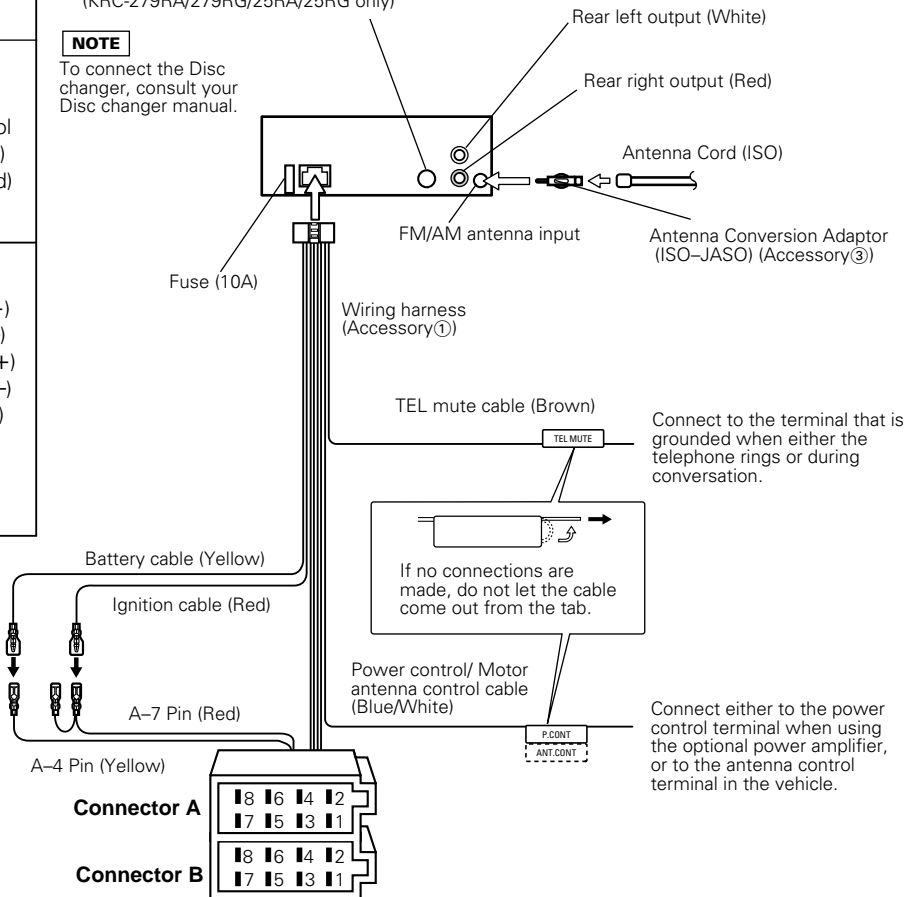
(KRC-279RA/279RG/25RA/25RG only)

Rear left output (White)

NOTE

To connect the Disc changer, consult your Disc changer manual.

Rear right output (Red)

ol
)
d)

Antenna Cord (ISO)

FM/AM antenna input

Antenna Conversion Adaptor (ISO–JASO) (Accessory③)

Fuse (10A)

Wiring harness (Accessory①)

-)
)
+)
-)
)

TEL mute cable (Brown)

TEL MUTE

Connect to the terminal that is grounded when either the telephone rings or during conversation.

If no connections are made, do not let the cable come out from the tab.

Battery cable (Yellow)

Ignition cable (Red)

Power control/ Motor antenna control cable (Blue/White)

P.CONT

ANT.CONT

Connect either to the power control terminal when using the optional power amplifier, or to the antenna control terminal in the vehicle.

A–7 Pin (Red)

A–4 Pin (Yellow)

Connector A

8 6 4 2
7 5 3 1

Connector B

8 6 4 2
7 5 3 1